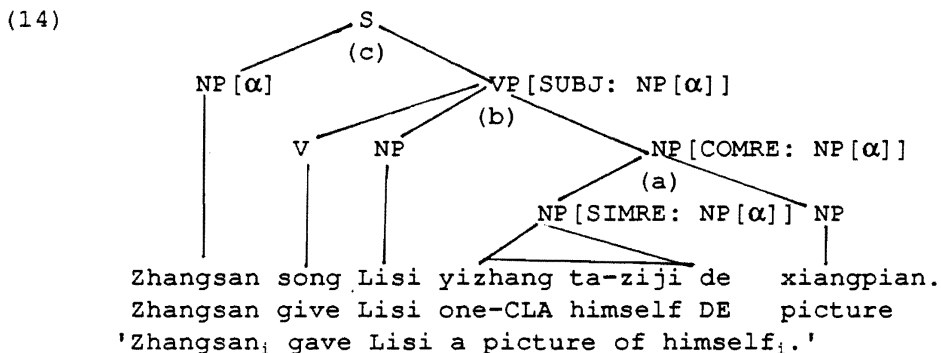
(14)

S
(c)
NP[$\alpha$]
VP[SUBJ: NP[$\alpha$]]
(b)
V
NP
NP[COMRE: NP[$\alpha$]]
(a)
NP[SIMRE: NP[$\alpha$]]
NP

Zhangsan song Lisi yizhang ta-ziji de xiangpian.
Zhangsan give Lisi one-CLA himself DE picture
'Zhangsan$_i$ gave Lisi a picture of himself$_i$.'